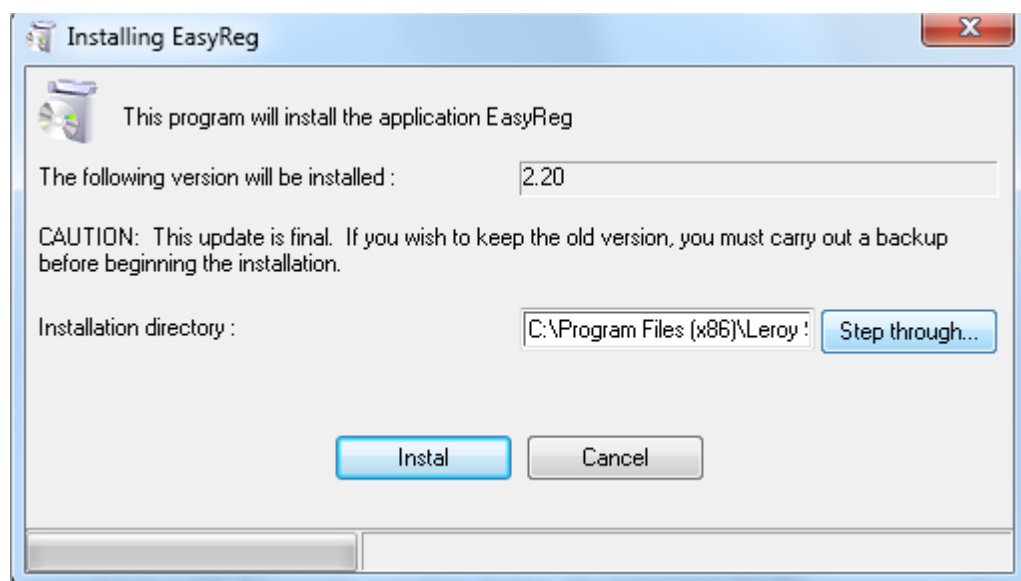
Installing EasyReg

This program will install the application EasyReg

The following version will be installed :

2.20

CAUTION: This update is final. If you wish to keep the old version, you must carry out a backup before beginning the installation.

Installation directory :

C:\Program Files (x86)\Leroy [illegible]

Step through...

Instal

Cancel